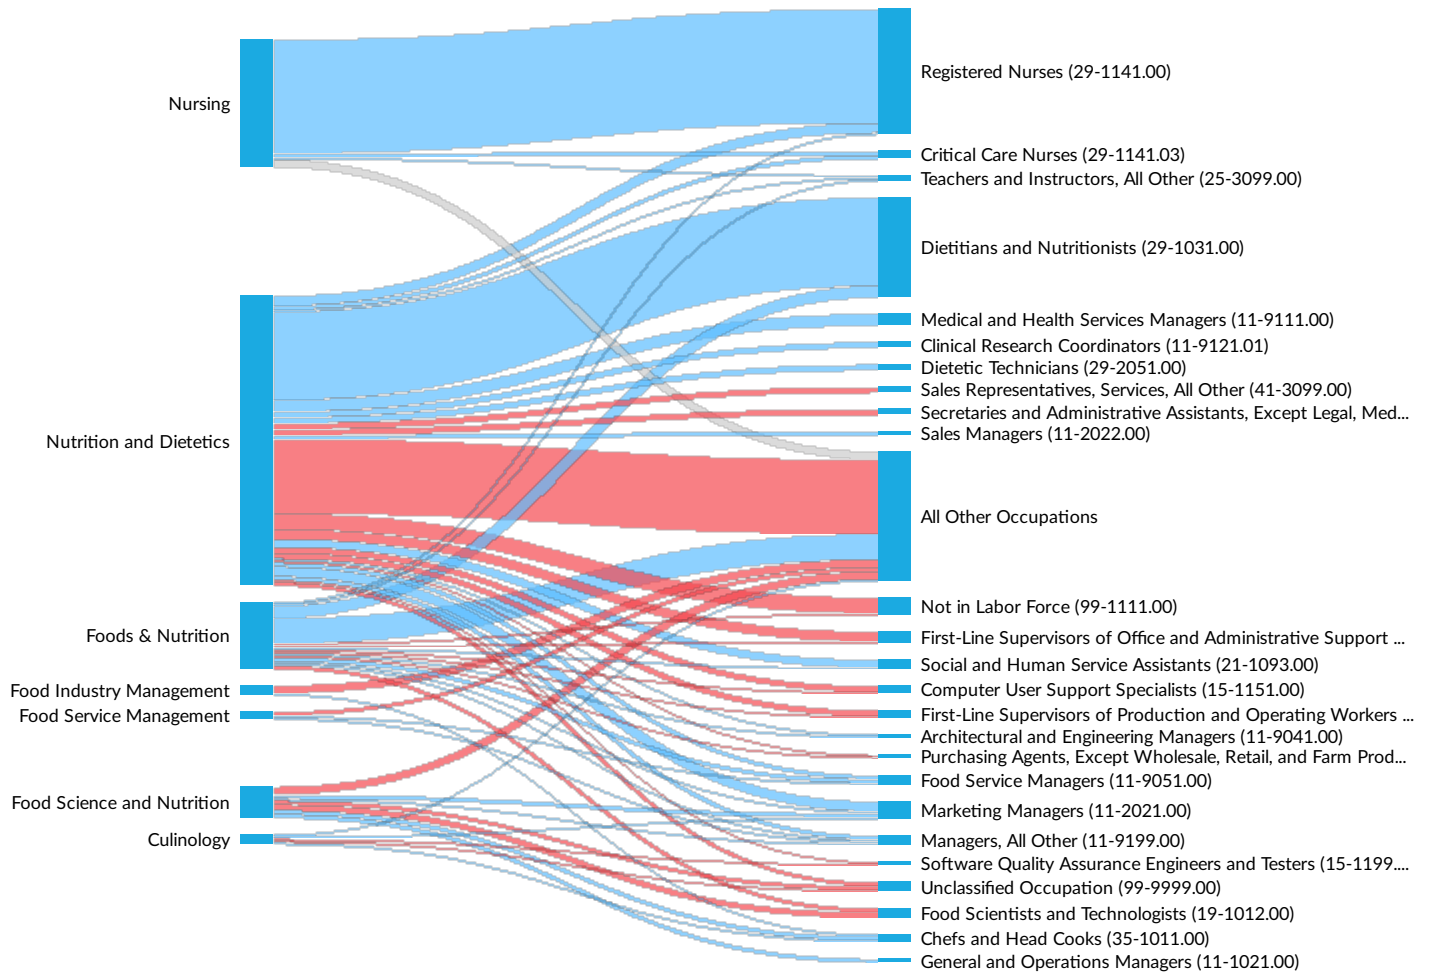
Nursing

Nutrition and Dietetics

Foods & Nutrition

Food Industry Management

Food Service Management

Food Science and Nutrition

Culinology

Registered Nurses (29-1141.00)

Critical Care Nurses (29-1141.03)

Teachers and Instructors, All Other (25-3099.00)

Dietitians and Nutritionists (29-1031.00)

Medical and Health Services Managers (11-9111.00)

Clinical Research Coordinators (11-9121.01)

Dietetic Technicians (29-2051.00)

Sales Representatives, Services, All Other (41-3099.00)

Secretaries and Administrative Assistants, Except Legal, Med...

Sales Managers (11-2022.00)

All Other Occupations

Not in Labor Force (99-1111.00)

First-Line Supervisors of Office and Administrative Support ...

Social and Human Service Assistants (21-1093.00)

Computer User Support Specialists (15-1151.00)

First-Line Supervisors of Production and Operating Workers ...

Architectural and Engineering Managers (11-9041.00)

Purchasing Agents, Except Wholesale, Retail, and Farm Prod...

Food Service Managers (11-9051.00)

Marketing Managers (11-2021.00)

Managers, All Other (11-9199.00)

Software Quality Assurance Engineers and Testers (15-1199....

Unclassified Occupation (99-9999.00)

Food Scientists and Technologists (19-1012.00)

Chefs and Head Cooks (35-1011.00)

General and Operations Managers (11-1021.00)